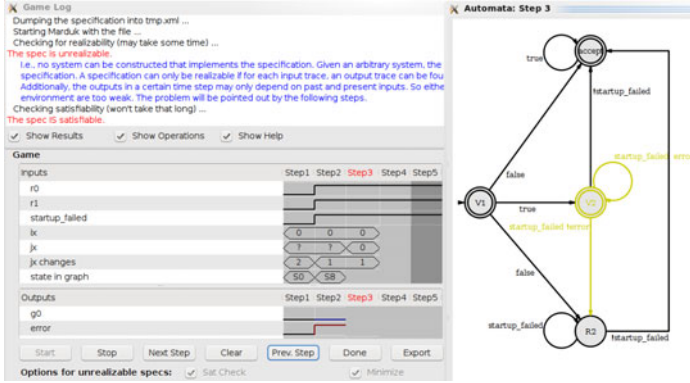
Game Log
Dumping the specification into tmp.xml ...
Starting Marduk with the file ...
Checking for realizability (may take some time) ...
The spec is unrealizable.
I.e., no system can be constructed that implements the specification. Given an arbitrary system, the specification. A specification can only be realizable if for each input trace, an output trace can be fou
Additionally, the outputs in a certain time step may only depend on past and present inputs. So eithe environment are too weak. The problem will be pointed out by the following steps.
Checking satisfiability (won't take that long) ...
The spec IS satisfiable.

Show Results
Show Operations
Show Help

Game

| Inputs | Step1 | Step2 | Step3 | Step4 | Step5 |
|---|---|---|---|---|---|
| r0 | | | | | |
| r1 | | | | | |
| startup_failed | | | | | |
| lx | 0 | 0 | 0 | | |
| jx | ? | ? | 0 | | |
| jx changes | 2 | 1 | 1 | | |
| state in graph | S0 | S8 | | | |

| Outputs | Step1 | Step2 | Step3 | Step4 | Step5 |
|---|---|---|---|---|---|
| g0 | | | | | |
| error | | | | | |

Start
Stop
Next Step
Clear
Prev. Step
Done
Export

Options for unrealizable specs:
Sat Check
Minimize

Automata: Step 3

accept
true
!startup_failed
startup_failed error
false
V1
true
V2
startup_failed !error
false
startup_failed
R2
!startup_failed